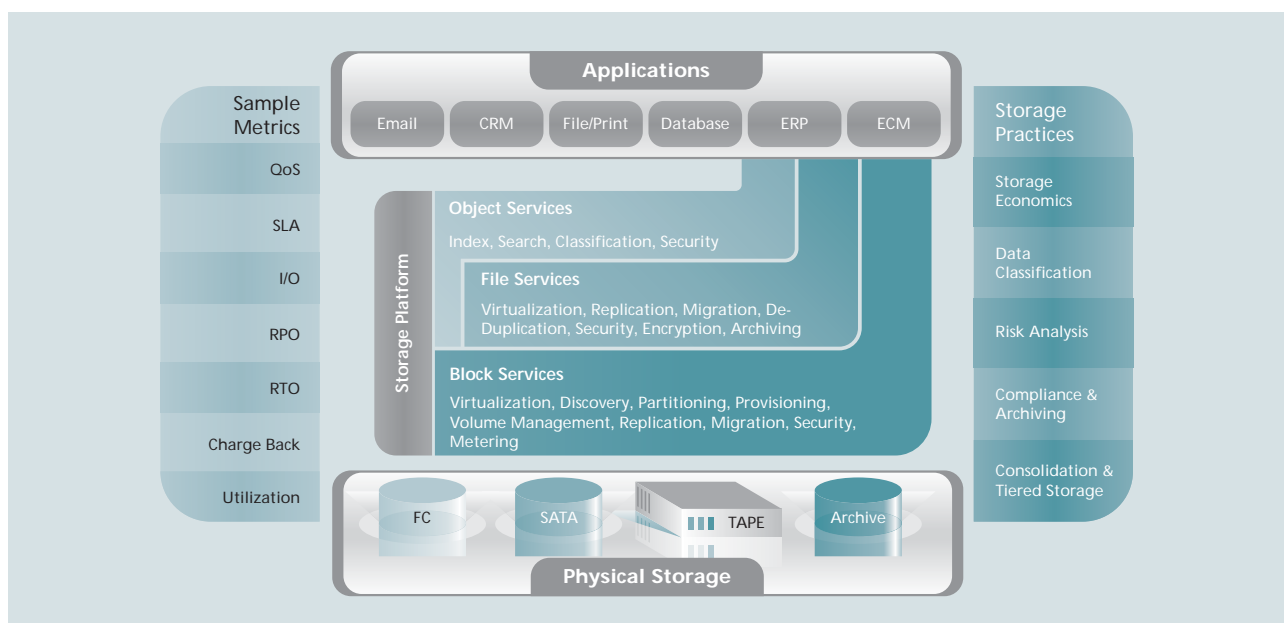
Applications

Email

CRM

File/Print

Database

ERP

ECM

Sample Metrics

QoS

SLA

I/O

RPO

RTO

Charge Back

Utilization

Storage Platform

Object Services

Index, Search, Classification, Security

File Services

Virtualization, Replication, Migration, De-Duplication, Security, Encryption, Archiving

Block Services

Virtualization, Discovery, Partitioning, Provisioning, Volume Management, Replication, Migration, Security, Metering

Storage Practices

Storage Economics

Data Classification

Risk Analysis

Compliance & Archiving

Consolidation & Tiered Storage

FC

SATA

TAPE

Archive

Physical Storage